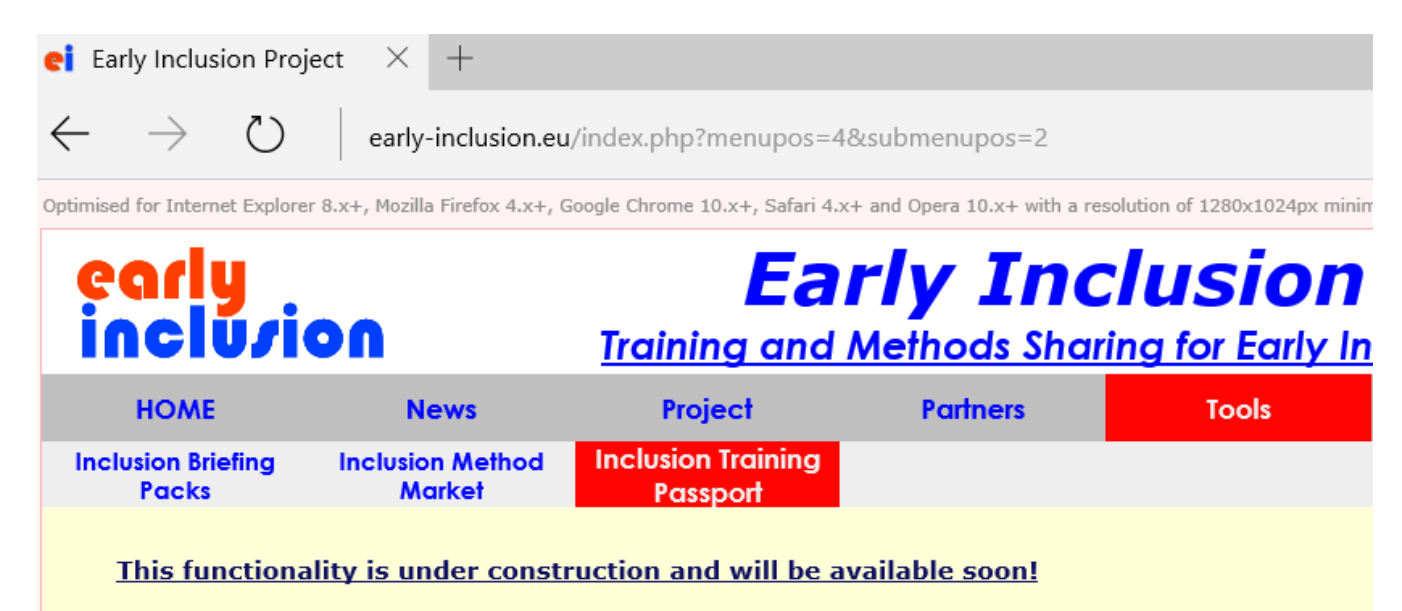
ei Early Inclusion Project × +

early-inclusion.eu/index.php?menupos=4&submenupos=2

Optimised for Internet Explorer 8.x+, Mozilla Firefox 4.x+, Google Chrome 10.x+, Safari 4.x+ and Opera 10.x+ with a resolution of 1280x1024px minim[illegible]

early inclusion

Early Inclusion

Training and Methods Sharing for Early In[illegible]

HOME News Project Partners Tools

Inclusion Briefing Packs

Inclusion Method Market

Inclusion Training Passport

This functionality is under construction and will be available soon!